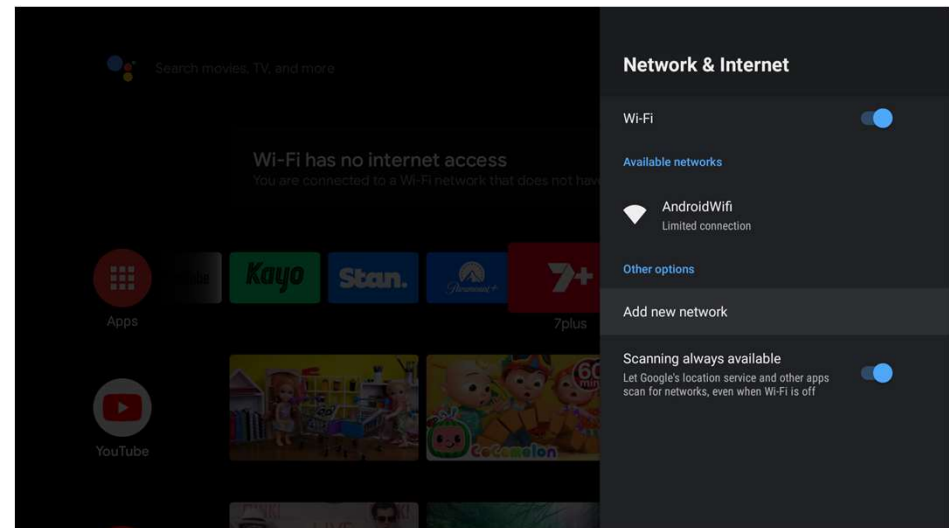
Search movies, TV, and more

Wi-Fi has no internet access
You are connected to a Wi-Fi network that does not hav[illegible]

Apps

Kayo

Stan.

Paramount+

7+

7plus

YouTube

60 min

CoComelon

Network & Internet

Wi-Fi

Available networks

AndroidWifi
Limited connection

Other options

Add new network

Scanning always available
Let Google's location service and other apps scan for networks, even when Wi-Fi is off